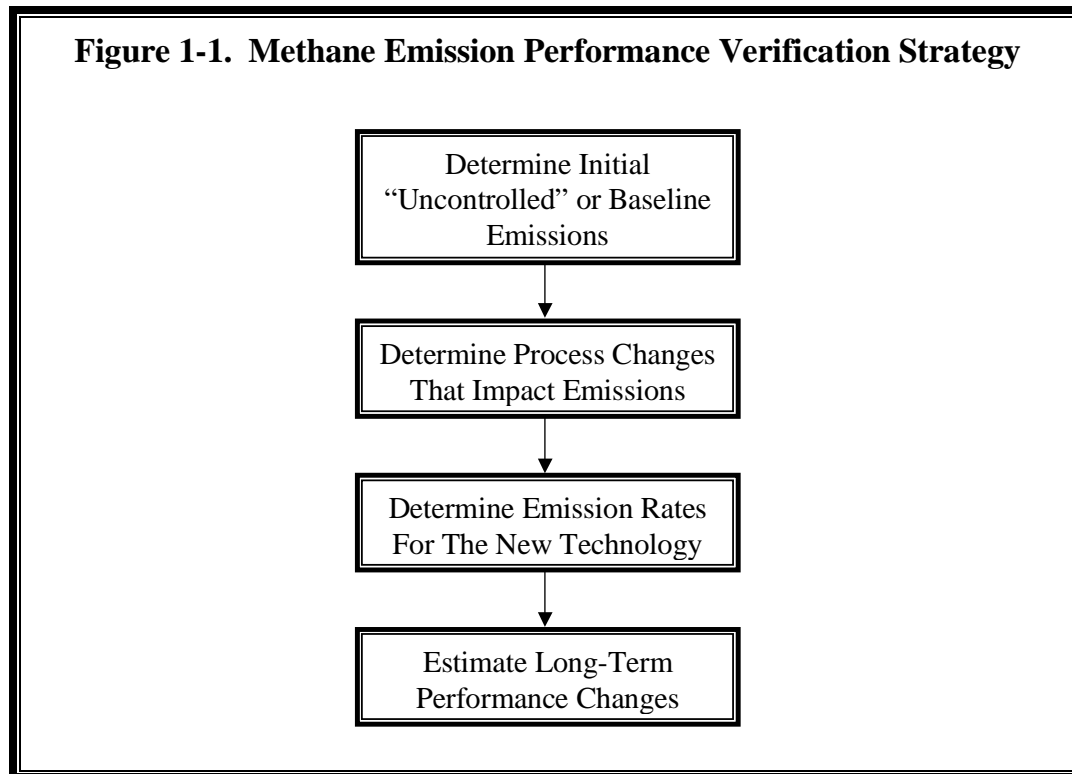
**Figure 1-1. Methane Emission Performance Verification Strategy**

Determine Initial "Uncontrolled" or Baseline Emissions

Determine Process Changes That Impact Emissions

Determine Emission Rates For The New Technology

Estimate Long-Term Performance Changes